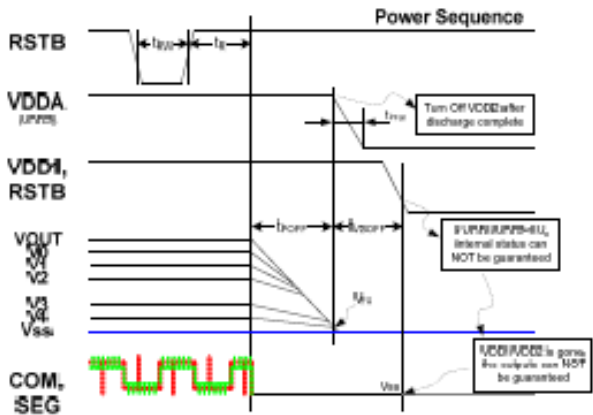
Power Sequence

RSTB

$t_{RW}$

$t_R$

VDDA
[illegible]

Turn Off VDD2 after discharge complete

$t_{PW}$

VDD1, RSTB

$t_{POFF}$

$t_{VDOFF}$

If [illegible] internal status can NOT be guaranteed

VOUT
V0
V1
V2
V3
V4
Vss

$t_{VL}$

VDD1/VDD2 is gone, the outputs can NOT be guaranteed

Vss

COM, SEG